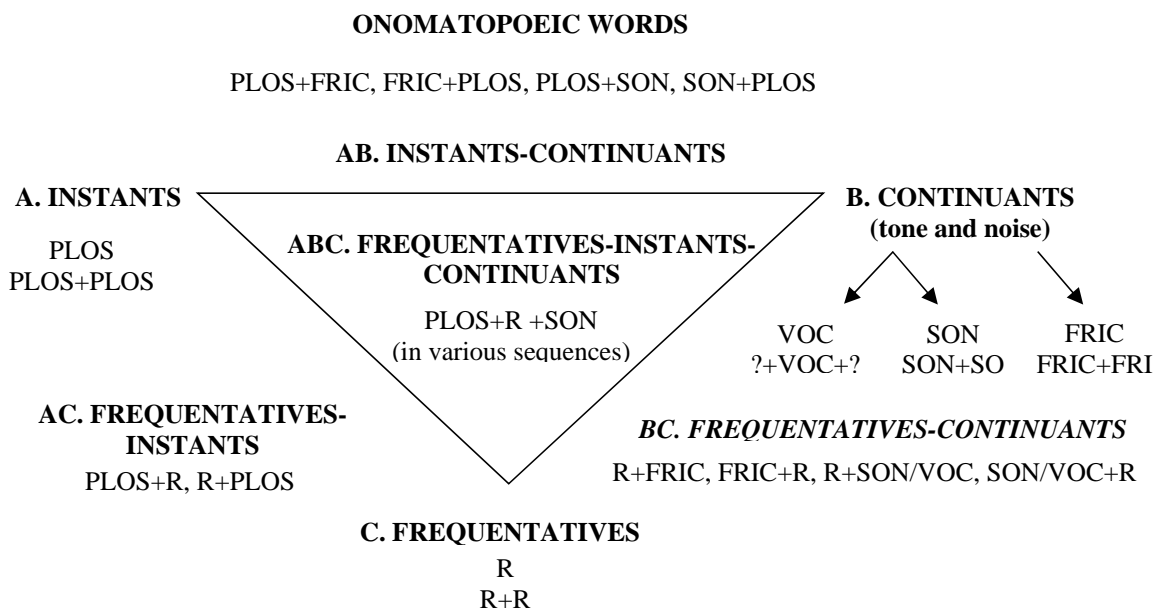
ONOMATOPOEIC WORDS

PLOS+FRIC, FRIC+PLOS, PLOS+SON, SON+PLOS

AB. INSTANTS-CONTINUANTS

A. INSTANTS

PLOS
PLOS+PLOS

ABC. FREQUENTATIVES-INSTANTS-CONTINUANTS

PLOS+R +SON
(in various sequences)

B. CONTINUANTS
(tone and noise)

VOC
?+VOC+?

SON
SON+SO

FRIC
FRIC+FRI

AC. FREQUENTATIVES-INSTANTS

PLOS+R, R+PLOS

BC. FREQUENTATIVES-CONTINUANTS

R+FRIC, FRIC+R, R+SON/VOC, SON/VOC+R

C. FREQUENTATIVES

R
R+R